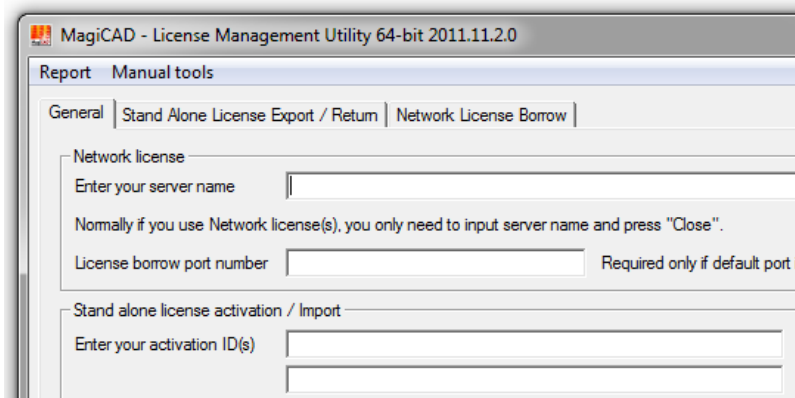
MagiCAD - License Management Utility 64-bit 2011.11.2.0

Report Manual tools

General | Stand Alone License Export / Return | Network License Borrow

Network license

Enter your server name

Normally if you use Network license(s), you only need to input server name and press "Close".

License borrow port number

Required only if default port

Stand alone license activation / Import

Enter your activation ID(s)